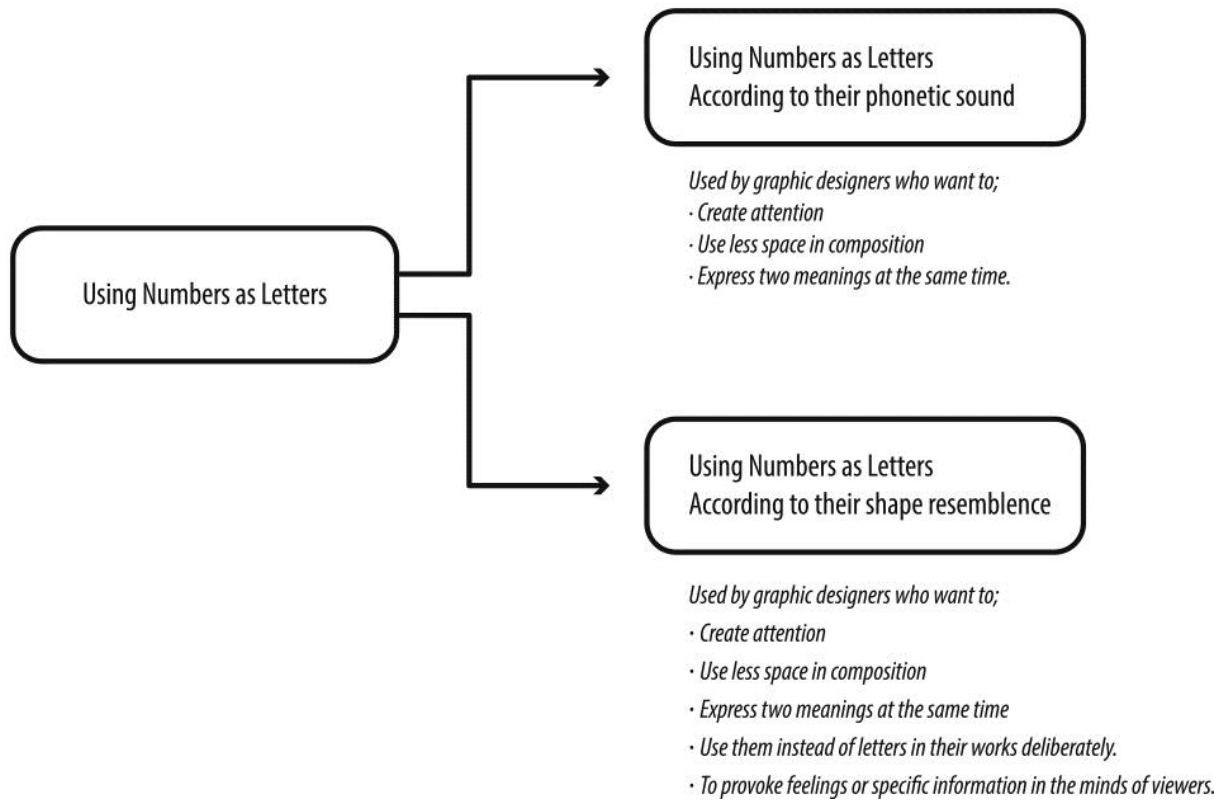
Using Numbers as Letters

Using Numbers as Letters
According to their phonetic sound

Used by graphic designers who want to;
· Create attention
· Use less space in composition
· Express two meanings at the same time.

Using Numbers as Letters
According to their shape resemblence

Used by graphic designers who want to;
· Create attention
· Use less space in composition
· Express two meanings at the same time
· Use them instead of letters in their works deliberately.
· To provoke feelings or specific information in the minds of viewers.